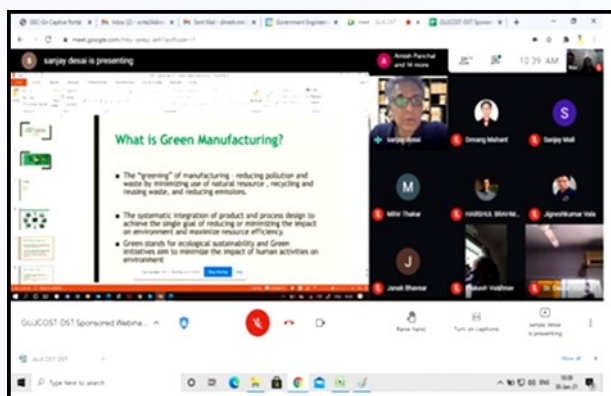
sanjay desai is presenting

Anish Panchal and 14 more

10:39 AM

What is Green Manufacturing?

The "greening" of manufacturing - reducing pollution and waste by minimizing use of natural resource , recycling and reusing waste, and reducing emissions.

The systematic integration of product and process design to achieve the single goal of reducing or minimizing the impact on environment and maximize resource efficiency.

Green stands for ecological sustainability and Green initiatives aim to minimize the impact of human activities on environment

Sanjay Desai

Devang Mahant

Sanjay Mali

Mihir Thakar

HARSHUL BHAVSA...

Jigneshkumar Vala

Janak Bhamar

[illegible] Vaishnav

GUJCOST-DST Sponsored Webina...

Raise hand

Turn on captions

sanjay desai is presenting

Type here to search